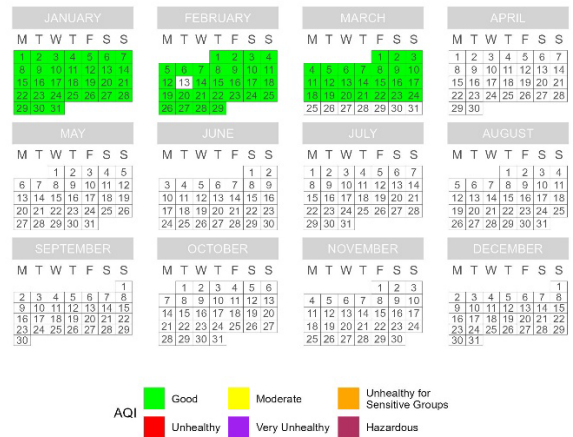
JANUARY
M T W T F S S
1 2 3 4 5 6 7
8 9 10 11 12 13 14
15 16 17 18 19 20 21
22 23 24 25 26 27 28
29 30 31

FEBRUARY
M T W T F S S
1 2 3 4
5 6 7 8 9 10 11
12 13 14 15 16 17 18
19 20 21 22 23 24 25
26 27 28 29

MARCH
M T W T F S S
1 2 3
4 5 6 7 8 9 10
11 12 13 14 15 16 17
18 19 20 21 22 23 24
25 26 27 28 29 30 31

APRIL
M T W T F S S
1 2 3 4 5 6 7
8 9 10 11 12 13 14
15 16 17 18 19 20 21
22 23 24 25 26 27 28
29 30

MAY
M T W T F S S
1 2 3 4 5
6 7 8 9 10 11 12
13 14 15 16 17 18 19
20 21 22 23 24 25 26
27 28 29 30 31

JUNE
M T W T F S S
1 2
3 4 5 6 7 8 9
10 11 12 13 14 15 16
17 18 19 20 21 22 23
24 25 26 27 28 29 30

JULY
M T W T F S S
1 2 3 4 5 6 7
8 9 10 11 12 13 14
15 16 17 18 19 20 21
22 23 24 25 26 27 28
29 30 31

AUGUST
M T W T F S S
1 2 3 4
5 6 7 8 9 10 11
12 13 14 15 16 17 18
19 20 21 22 23 24 25
26 27 28 29 30 31

SEPTEMBER
M T W T F S S
1
2 3 4 5 6 7 8
9 10 11 12 13 14 15
16 17 18 19 20 21 22
23 24 25 26 27 28 29
30

OCTOBER
M T W T F S S
1 2 3 4 5 6
7 8 9 10 11 12 13
14 15 16 17 18 19 20
21 22 23 24 25 26 27
28 29 30 31

NOVEMBER
M T W T F S S
1 2 3
4 5 6 7 8 9 10
11 12 13 14 15 16 17
18 19 20 21 22 23 24
25 26 27 28 29 30

DECEMBER
M T W T F S S
1
2 3 4 5 6 7 8
9 10 11 12 13 14 15
16 17 18 19 20 21 22
23 24 25 26 27 28 29
30 31

AQI
Good
Moderate
Unhealthy for Sensitive Groups
Unhealthy
Very Unhealthy
Hazardous